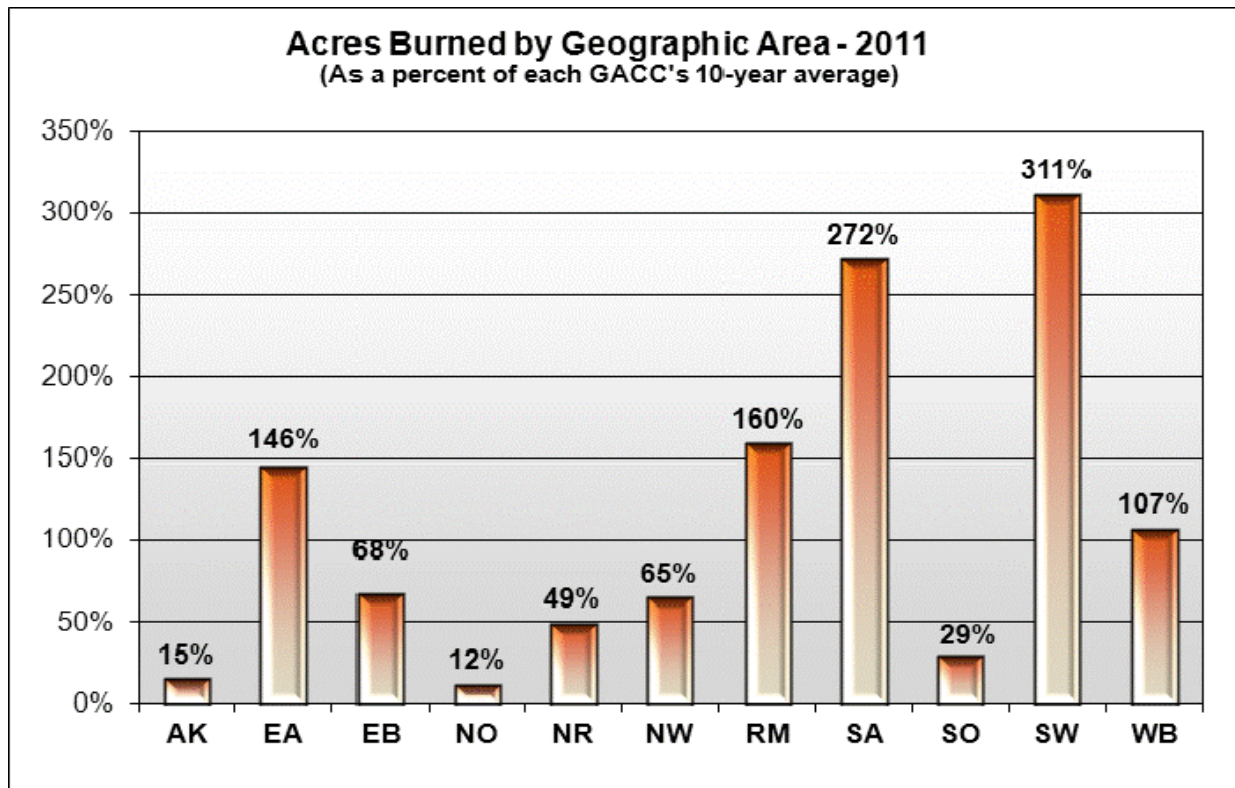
Acres Burned by Geographic Area - 2011
(As a percent of each GACC's 10-year average)

350%
300%
250%
200%
150%
100%
50%
0%

15%
146%
68%
12%
49%
65%
160%
272%
29%
311%
107%

AK
EA
EB
NO
NR
NW
RM
SA
SO
SW
WB